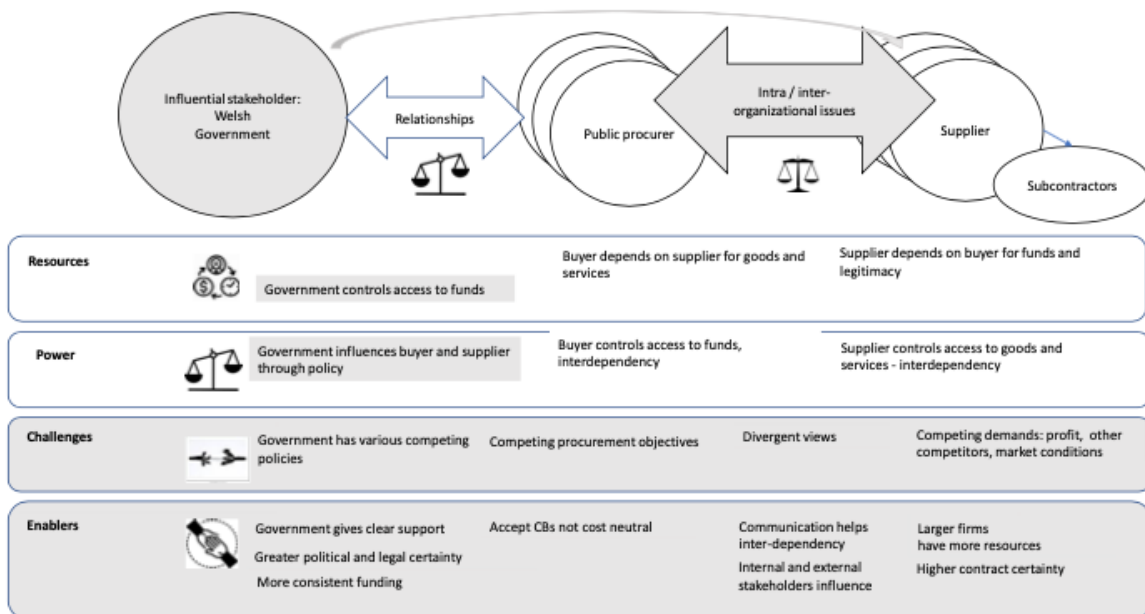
Influential stakeholder: Welsh Government

Relationships

Public procurer

Intra / inter-organizational issues

Supplier

Subcontractors

Resources

Government controls access to funds

Buyer depends on supplier for goods and services

Supplier depends on buyer for funds and legitimacy

Power

Government influences buyer and supplier through policy

Buyer controls access to funds, interdependency

Supplier controls access to goods and services - interdependency

Challenges

Government has various competing policies

Competing procurement objectives

Divergent views

Competing demands: profit, other competitors, market conditions

Enablers

Government gives clear support

Greater political and legal certainty

More consistent funding

Accept CBs not cost neutral

Communication helps inter-dependency

Internal and external stakeholders influence

Larger firms have more resources

Higher contract certainty